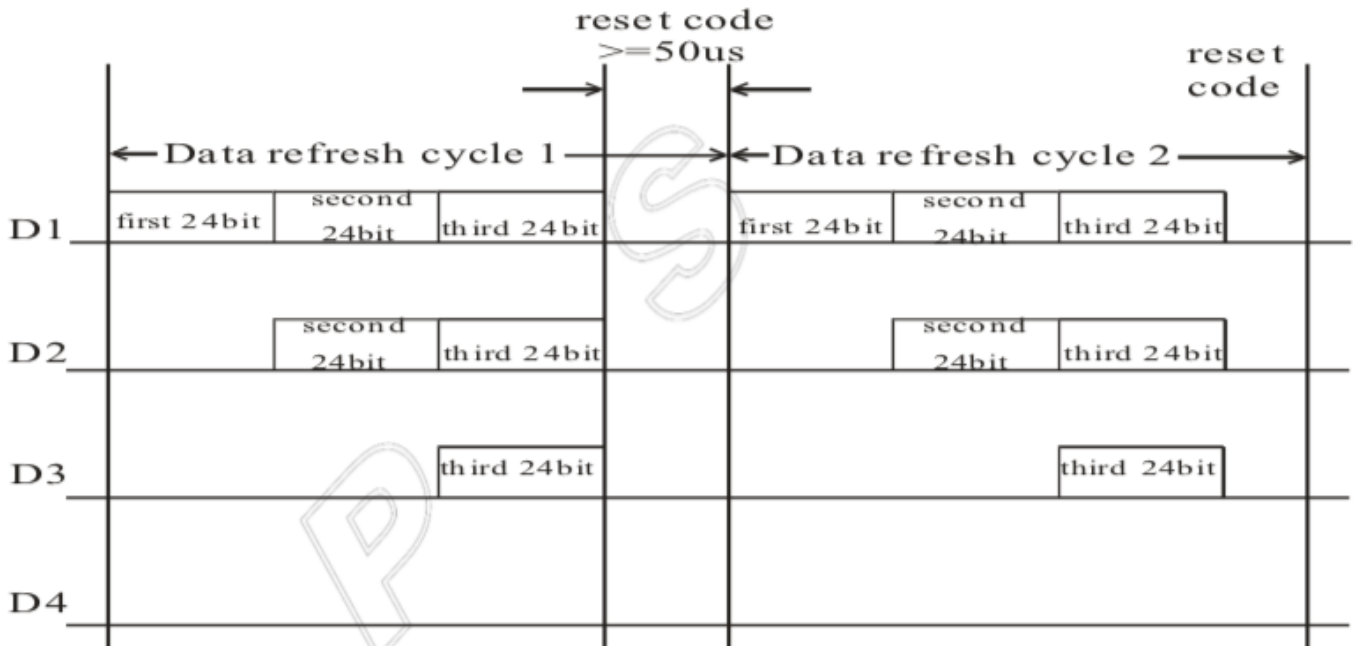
reset code
>=50us

reset code

Data refresh cycle 1

Data refresh cycle 2

D1
first 24bit
second 24bit
third 24bit
first 24bit
second 24bit
third 24bit

D2
second 24bit
third 24bit
second 24bit
third 24bit

D3
third 24bit
third 24bit

D4